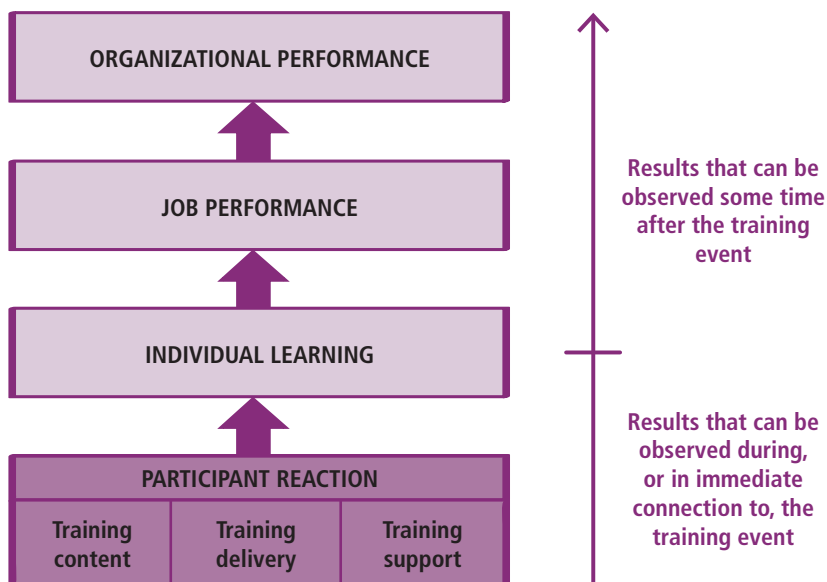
ORGANIZATIONAL PERFORMANCE

JOB PERFORMANCE

INDIVIDUAL LEARNING

PARTICIPANT REACTION

| Training content | Training delivery | Training support |
|---|---|---|

Results that can be observed some time after the training event

Results that can be observed during, or in immediate connection to, the training event